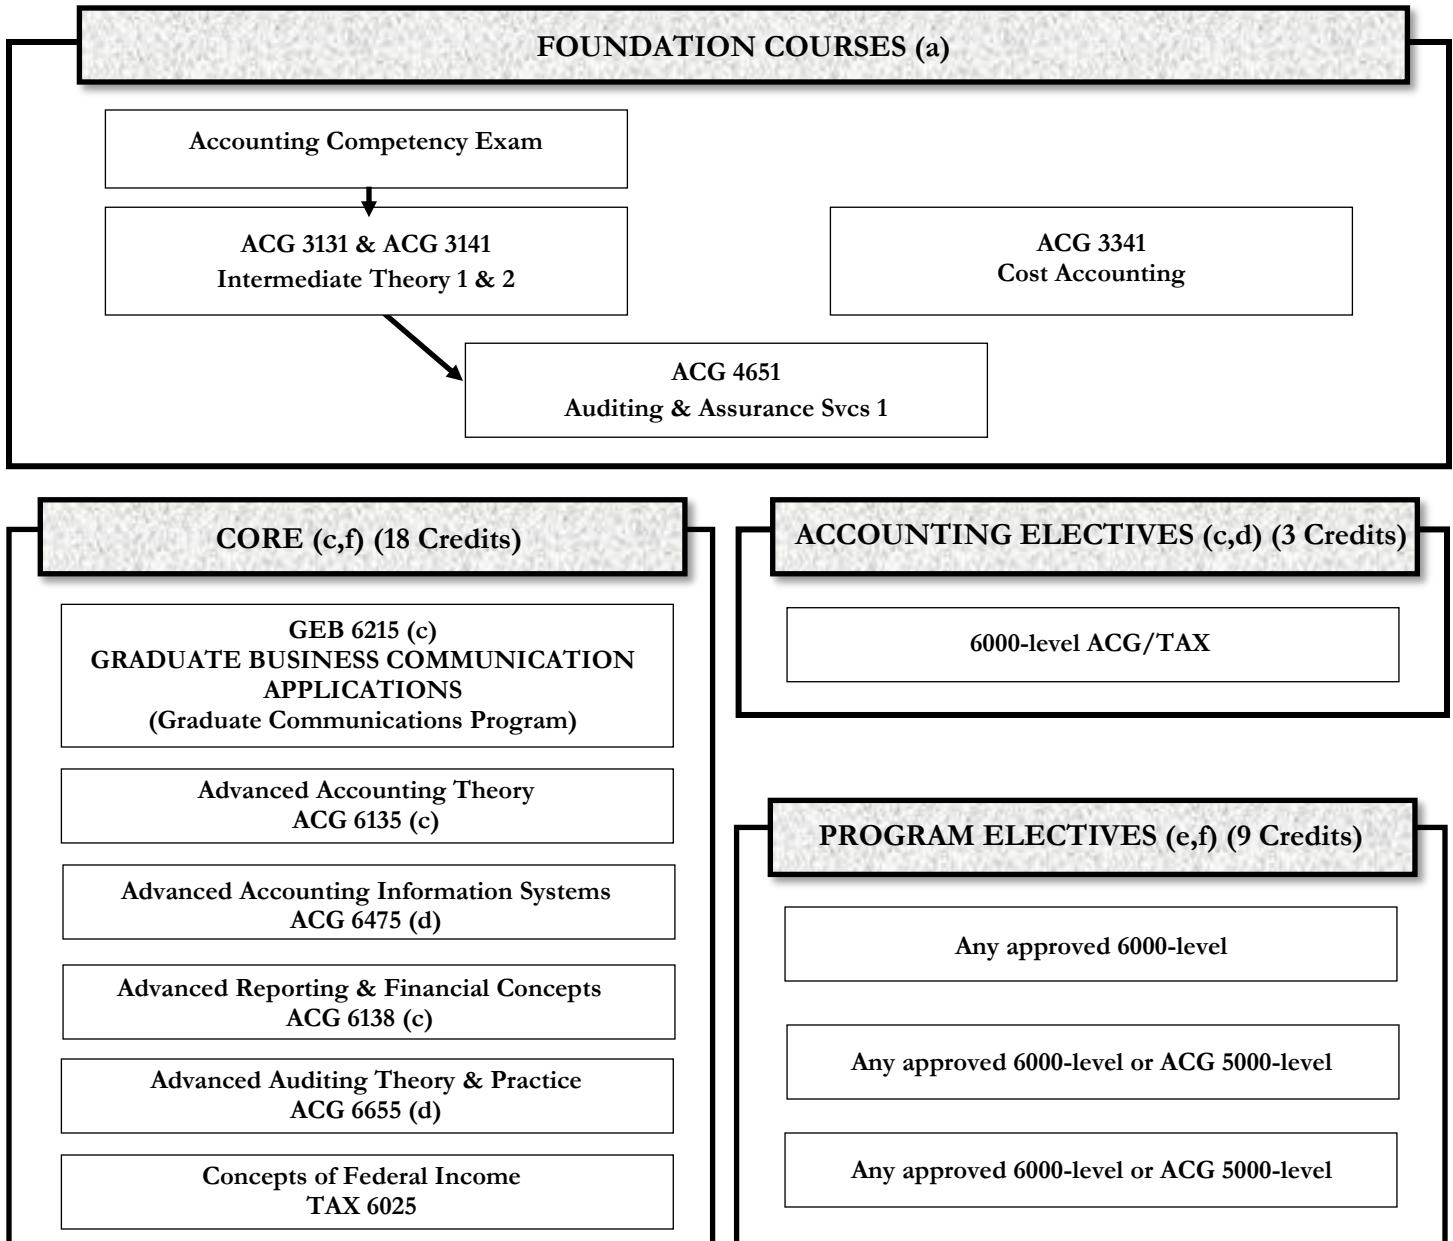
FOUNDATION COURSES (a)

Accounting Competency Exam

ACG 3131 & ACG 3141
Intermediate Theory 1 & 2

ACG 3341
Cost Accounting

ACG 4651
Auditing & Assurance Svcs 1

CORE (c,f) (18 Credits)

GEB 6215 (c)
GRADUATE BUSINESS COMMUNICATION APPLICATIONS
(Graduate Communications Program)

Advanced Accounting Theory
ACG 6135 (c)

Advanced Accounting Information Systems
ACG 6475 (d)

Advanced Reporting & Financial Concepts
ACG 6138 (c)

Advanced Auditing Theory & Practice
ACG 6655 (d)

Concepts of Federal Income
TAX 6025

ACCOUNTING ELECTIVES (c,d) (3 Credits)

6000-level ACG/TAX

PROGRAM ELECTIVES (e,f) (9 Credits)

Any approved 6000-level

Any approved 6000-level or ACG 5000-level

Any approved 6000-level or ACG 5000-level